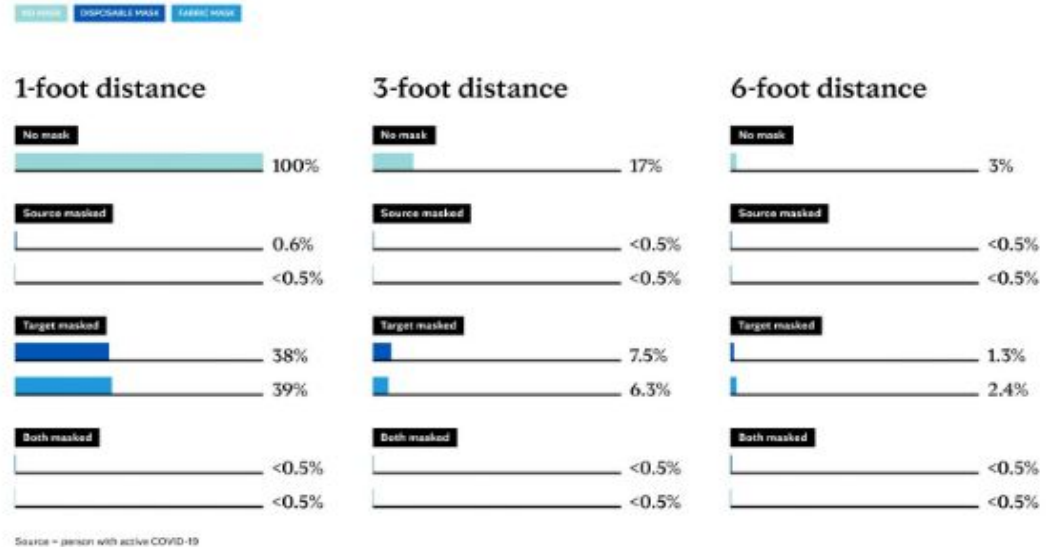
NO MASK DISPOSABLE MASK FABRIC MASK

1-foot distance

No mask
100%

Source masked
0.6%
<0.5%

Target masked
38%
39%

Both masked
<0.5%
<0.5%

3-foot distance

No mask
17%

Source masked
<0.5%
<0.5%

Target masked
7.5%
6.3%

Both masked
<0.5%
<0.5%

6-foot distance

No mask
3%

Source masked
<0.5%
<0.5%

Target masked
1.3%
2.4%

Both masked
<0.5%
<0.5%

Source = person with active COVID-19